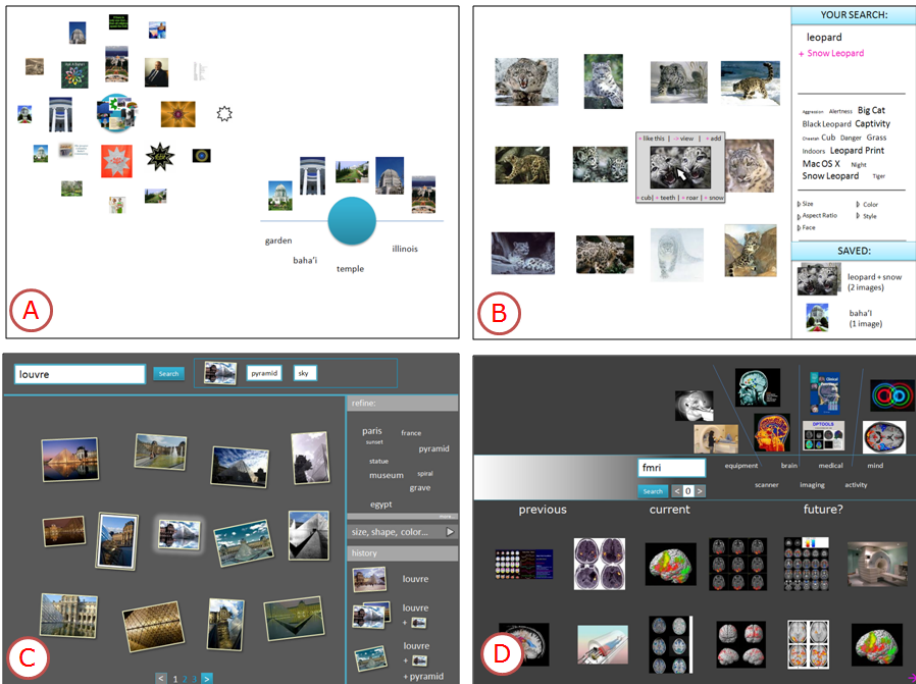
garden
baha'i
temple
illinois

A

YOUR SEARCH:
leopard
+ Snow Leopard

like this | view | add
cub | teeth | roar | snow

Aggression Alertness Big Cat
Black Leopard Captivity
Cheetah Cub Danger Grass
Indoors Leopard Print
Mac OS X Night
Snow Leopard Tiger

Size
Aspect Ratio
Face
Color
Style

SAVED:
leopard + snow (2 images)
baha'i (1 image)

B

louvre
Search
pyramid
sky

refine:
paris
sunset
france
pyramid
statue
museum
spiral
grave
egypt

size, shape, color...

history
louvre
louvre +
louvre + + pyramid

< 1 2 3 >

C

fmri
Search
< 0 >
equipment
brain
medical
mind
scanner
imaging
activity

previous
current
future?

D